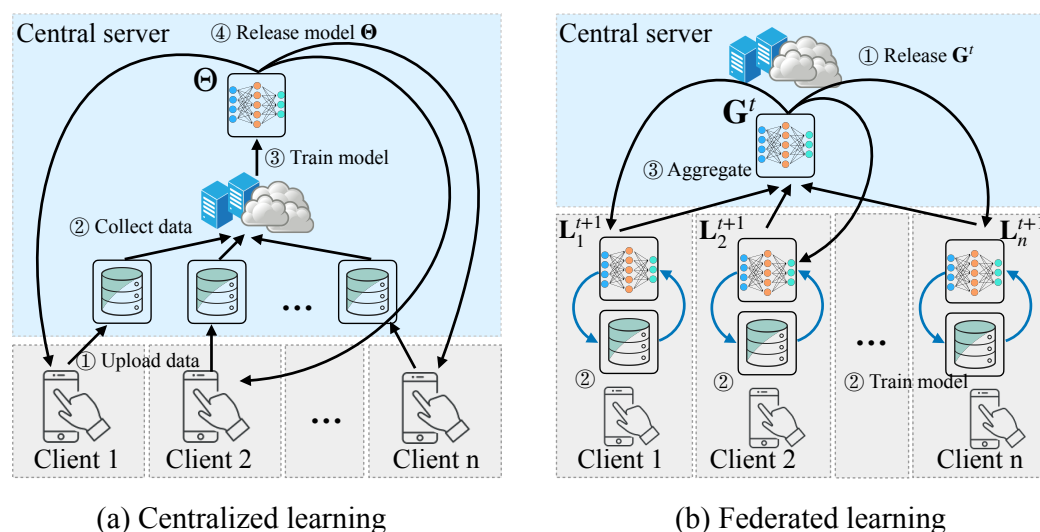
Central server

④ Release model $\mathbf{\Theta}$

$\mathbf{\Theta}$

③ Train model

② Collect data

…

① Upload data

…

Client 1

Client 2

Client n

(a) Centralized learning

Central server

① Release $\mathbf{G}^t$

$\mathbf{G}^t$

③ Aggregate

$\mathbf{L}_1^{t+1}$

$\mathbf{L}_2^{t+1}$

$\mathbf{L}_n^{t+1}$

②

②

…

② Train model

Client 1

Client 2

Client n

(b) Federated learning